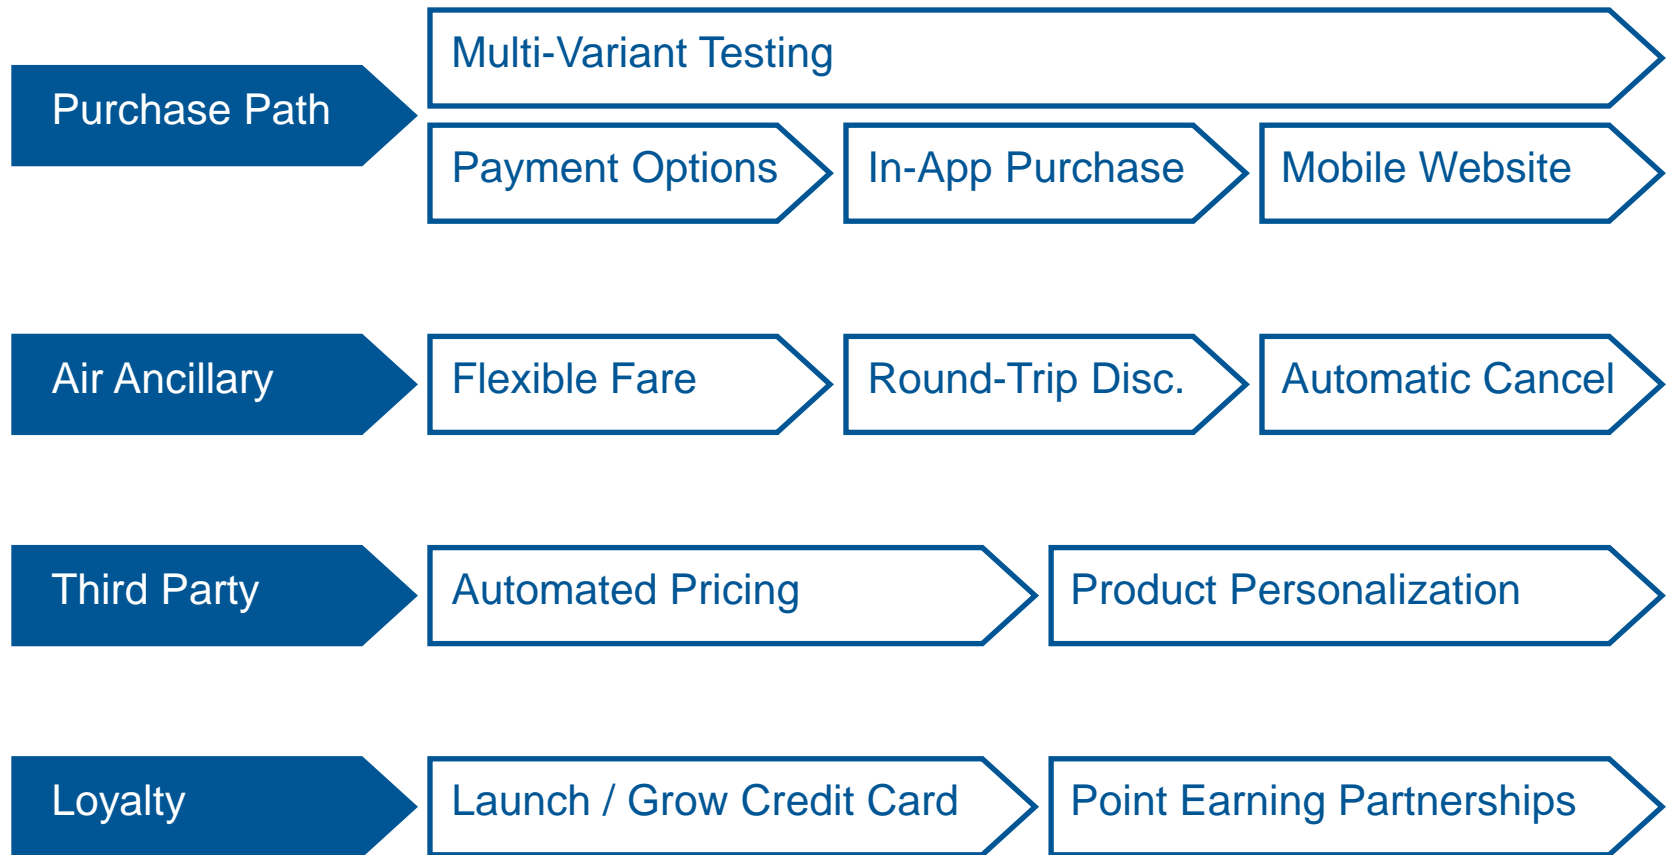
Purchase Path

Multi-Variant Testing

Payment Options

In-App Purchase

Mobile Website

Air Ancillary

Flexible Fare

Round-Trip Disc.

Automatic Cancel

Third Party

Automated Pricing

Product Personalization

Loyalty

Launch / Grow Credit Card

Point Earning Partnerships